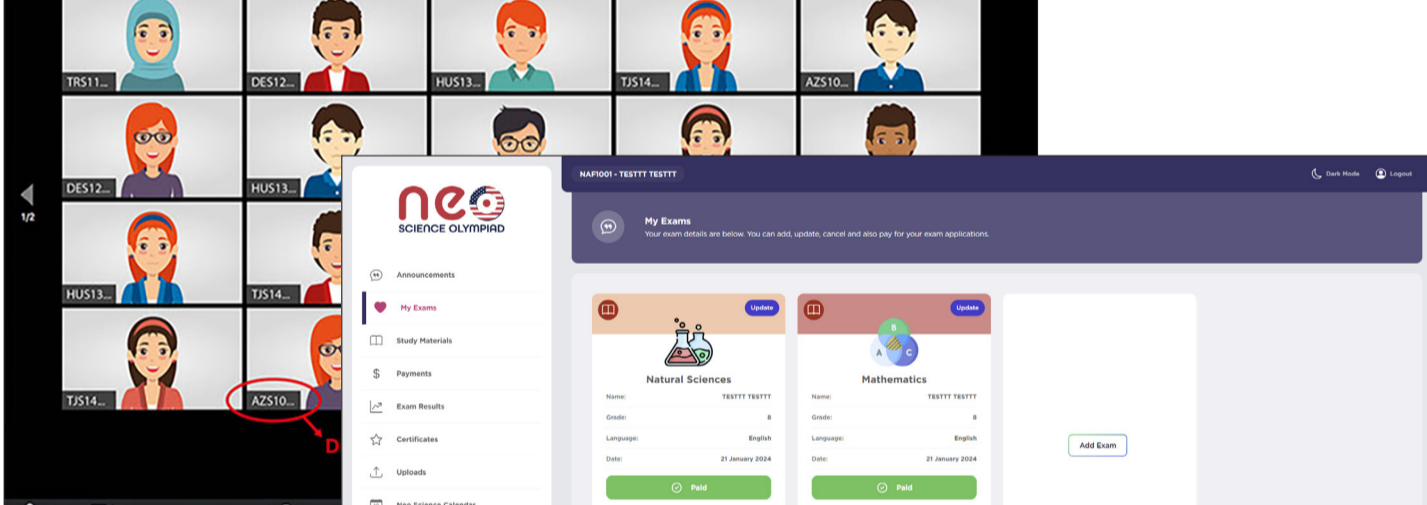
TRS11...
DES12...
HUS13...
TJS14...
AZS10...
DES12...
HUS13...
1/2
HUS13...
TJS14...
TJS14...
AZS10...
D

NAF1001 - TESTTT TESTTT
Dark Mode
Logout

neo
SCIENCE OLYMPIAD

Announcements
My Exams
Study Materials
Payments
Exam Results
Certificates
Uploads
Neo Science Calendar

My Exams
Your exam details are below. You can add, update, cancel and also pay for your exam applications.

Update
Natural Sciences
Name: TESTTT TESTTT
Grade: 8
Language: English
Date: 21 January 2024
Paid

Update
B
A C
Mathematics
Name: TESTTT TESTTT
Grade: 8
Language: English
Date: 21 January 2024
Paid

Add Exam